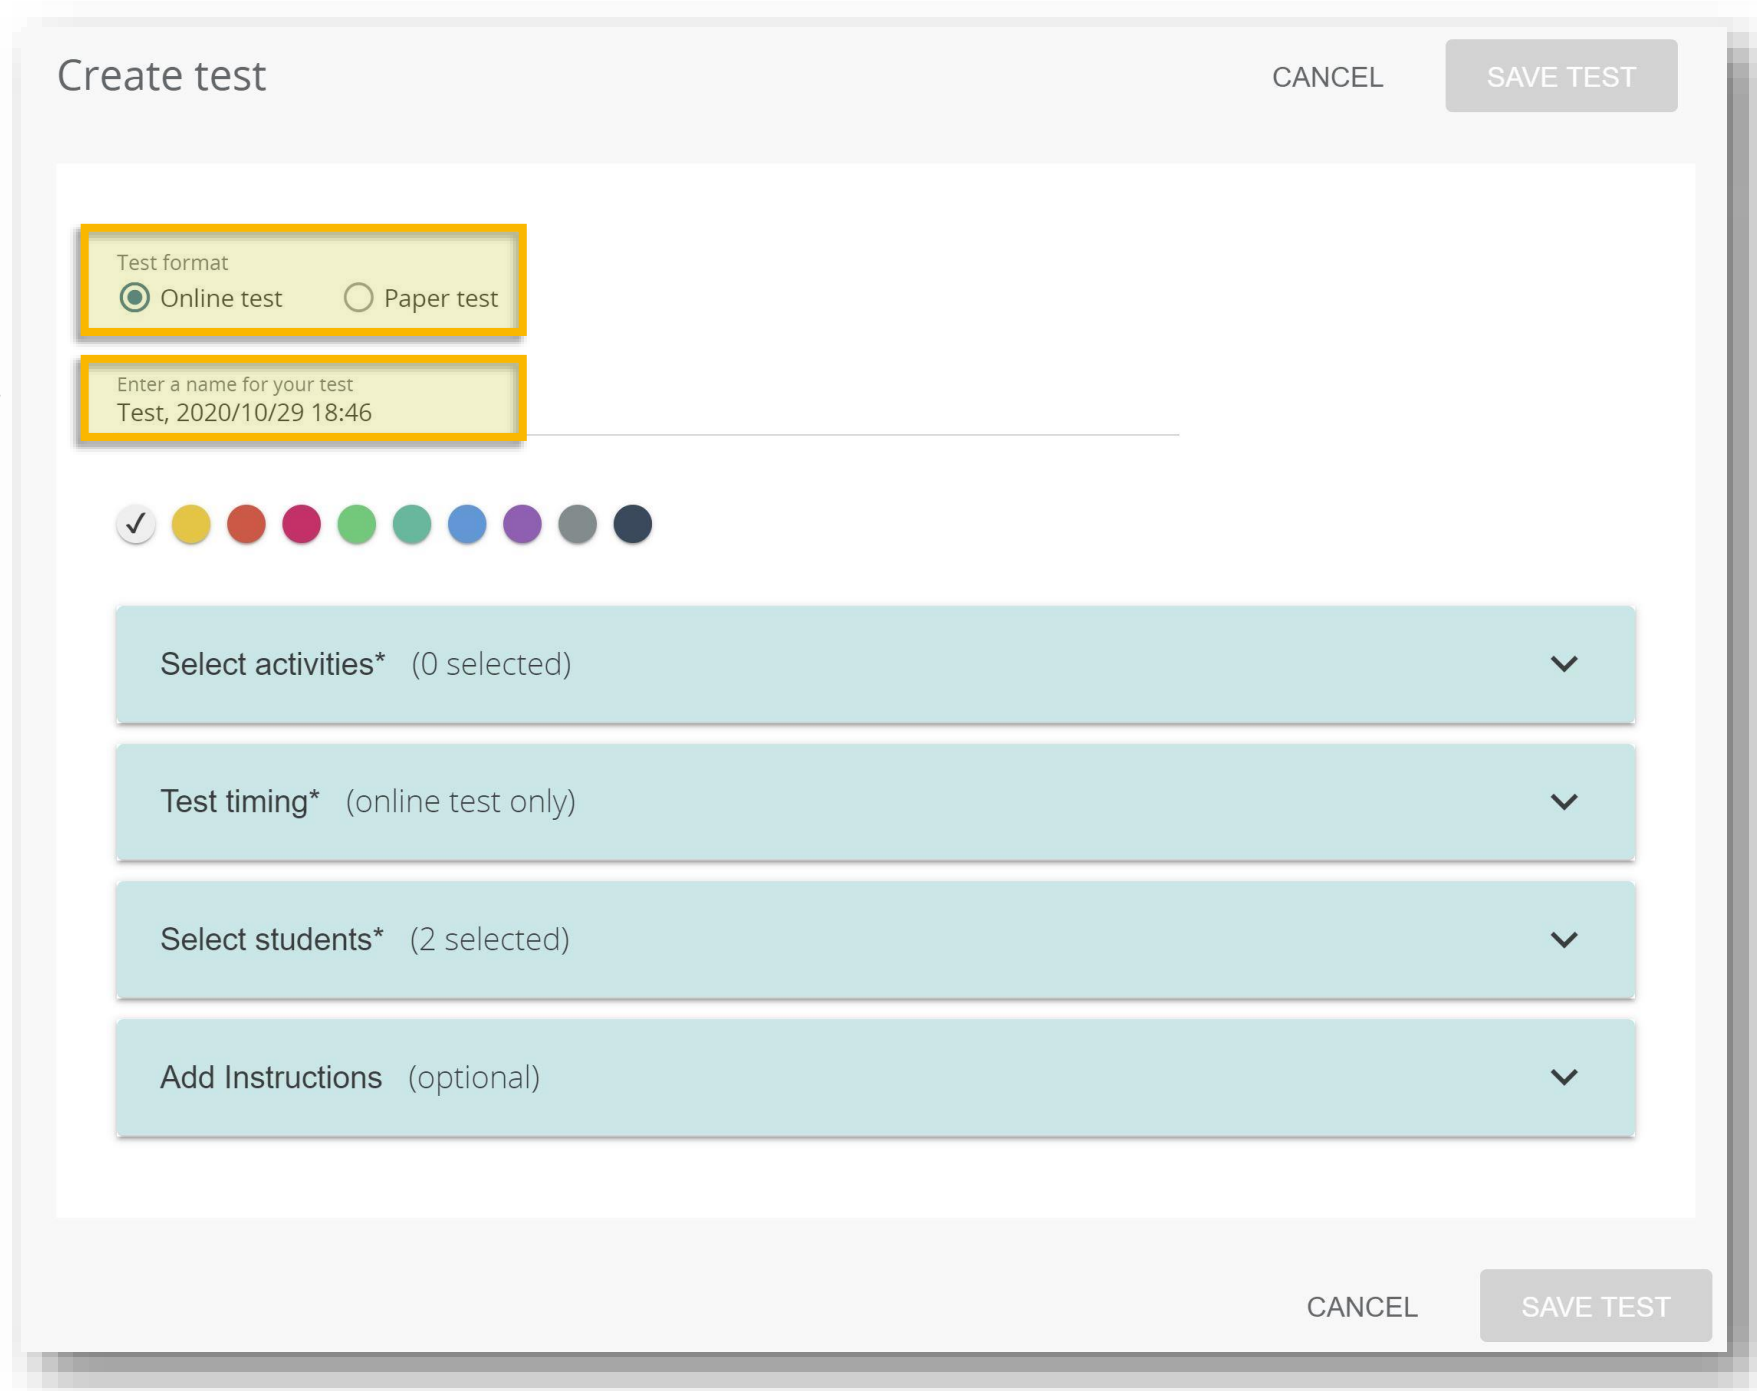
Create test

CANCEL SAVE TEST

Test format
Online test Paper test

Enter a name for your test
Test, 2020/10/29 18:46

Select activities* (0 selected)

Test timing* (online test only)

Select students* (2 selected)

Add Instructions (optional)

CANCEL SAVE TEST